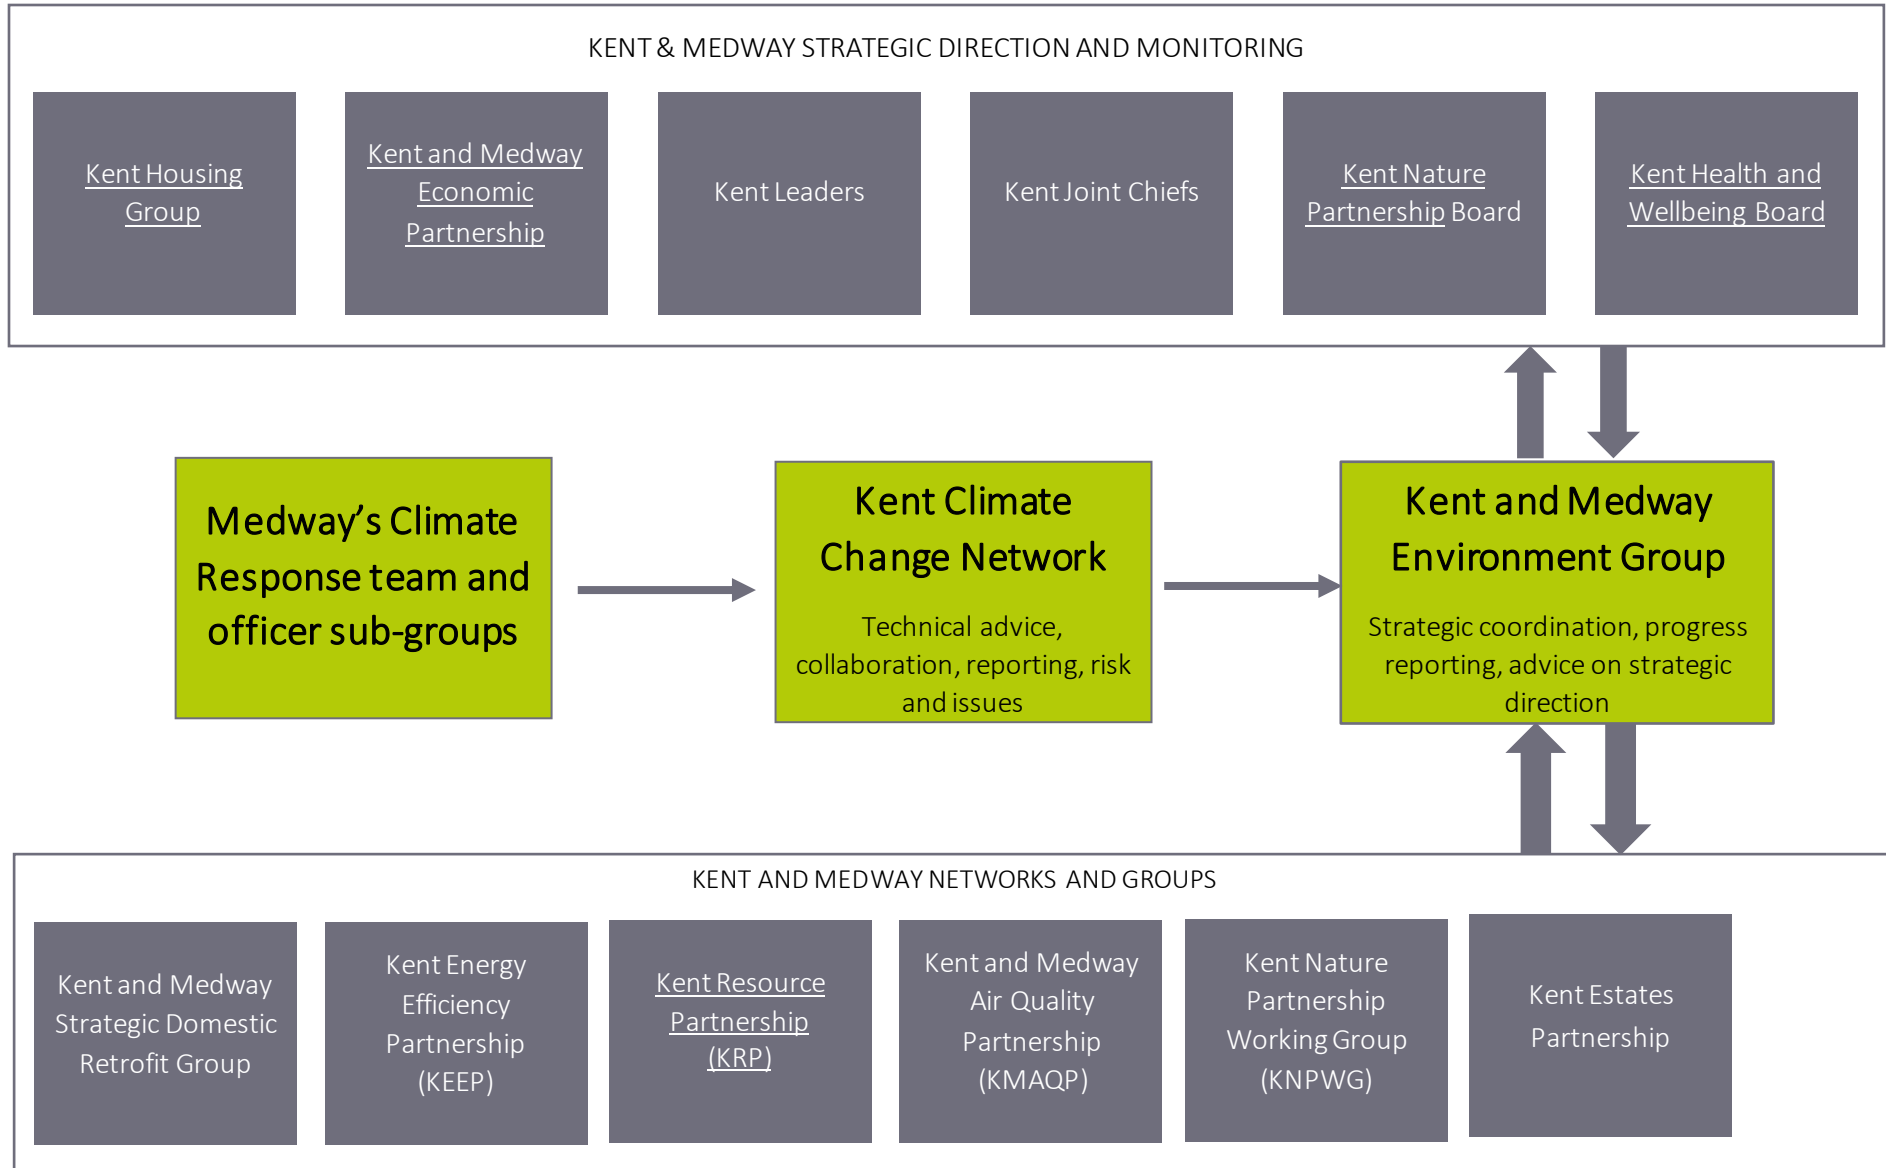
KENT & MEDWAY STRATEGIC DIRECTION AND MONITORING

Kent Housing Group

Kent and Medway Economic Partnership

Kent Leaders

Kent Joint Chiefs

Kent Nature Partnership Board

Kent Health and Wellbeing Board

Medway's Climate Response team and officer sub-groups

Kent Climate Change Network

Technical advice, collaboration, reporting, risk and issues

Kent and Medway Environment Group

Strategic coordination, progress reporting, advice on strategic direction

KENT AND MEDWAY NETWORKS AND GROUPS

Kent and Medway Strategic Domestic Retrofit Group

Kent Energy Efficiency Partnership (KEEP)

Kent Resource Partnership (KRP)

Kent and Medway Air Quality Partnership (KMAQP)

Kent Nature Partnership Working Group (KNPWG)

Kent Estates Partnership